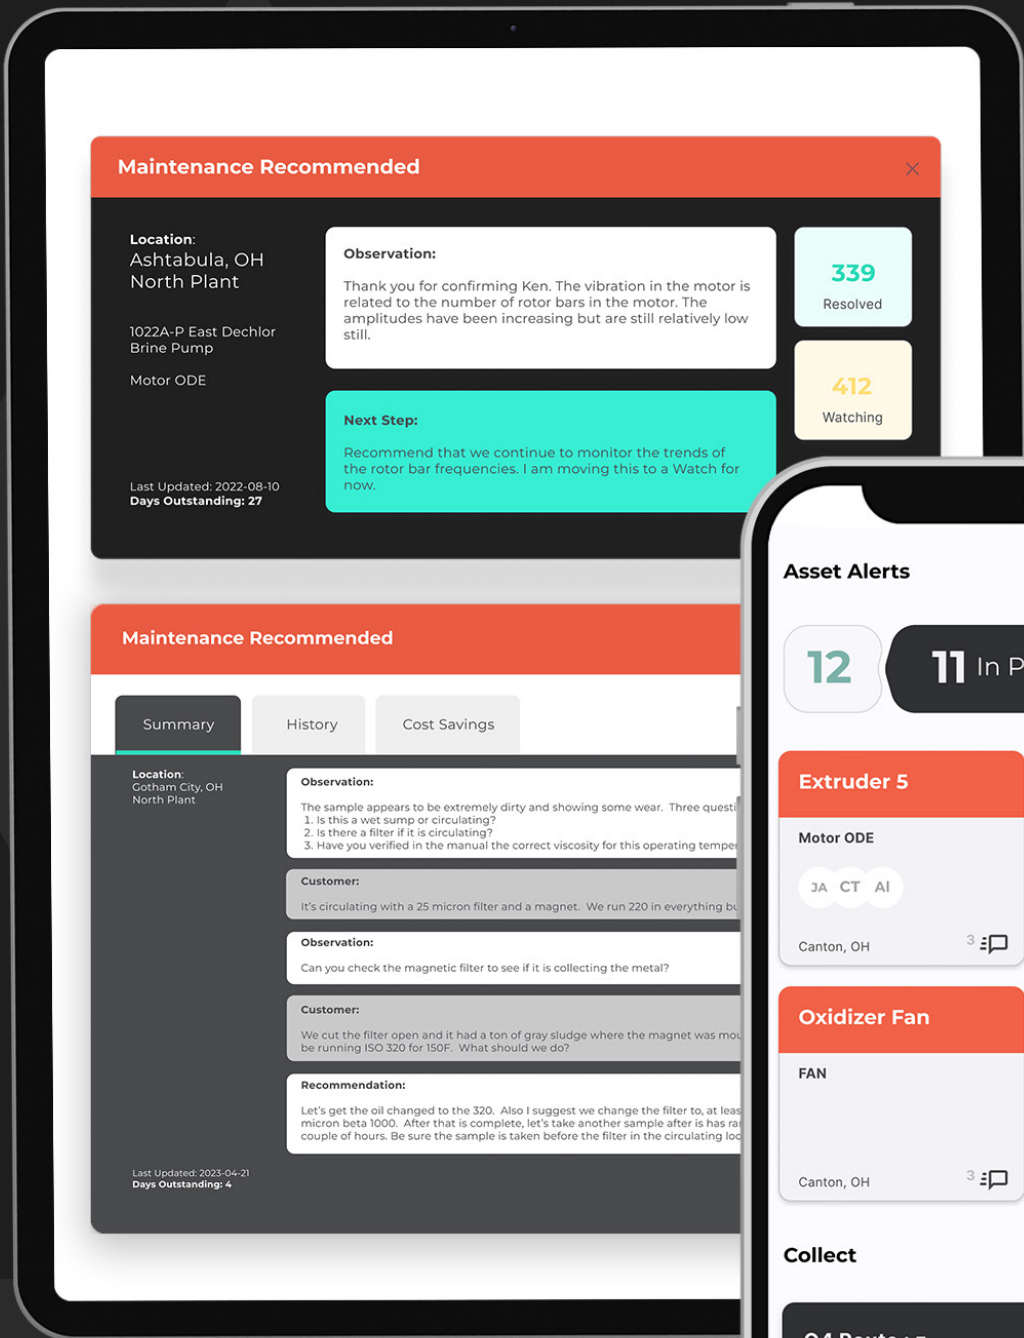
Maintenance Recommended

Location:
Ashtabula, OH
North Plant

1022A-P East Dechlor
Brine Pump

Motor ODE

Last Updated: 2022-08-10
Days Outstanding: 27

Observation:

Thank you for confirming Ken. The vibration in the motor is related to the number of rotor bars in the motor. The amplitudes have been increasing but are still relatively low still.

Next Step:

Recommend that we continue to monitor the trends of the rotor bar frequencies. I am moving this to a Watch for now.

339
Resolved

412
Watching

Maintenance Recommended

Summary History Cost Savings

Location:
Gotham City, OH
North Plant

Observation:

The sample appears to be extremely dirty and showing some wear. Three questi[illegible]
1. Is this a wet sump or circulating?
2. Is there a filter if it is circulating?
3. Have you verified in the manual the correct viscosity for this operating tempe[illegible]

Customer:

It's circulating with a 25 micron filter and a magnet. We run 220 in everything bu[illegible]

Observation:

Can you check the magnetic filter to see if it is collecting the metal?

Customer:

We cut the filter open and it had a ton of gray sludge where the magnet was mou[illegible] be running ISO 320 for 150F. What should we do?

Recommendation:

Let's get the oil changed to the 320. Also I suggest we change the filter to, at leas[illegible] micron beta 1000. After that is complete, let's take another sample after is has ra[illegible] couple of hours. Be sure the sample is taken before the filter in the circulating loo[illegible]

Last Updated: 2023-04-21
Days Outstanding: 4

Asset Alerts

12

11 In P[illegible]

Extruder 5

Motor ODE

JA CT AI

Canton, OH 3

Oxidizer Fan

FAN

Canton, OH 3

Collect